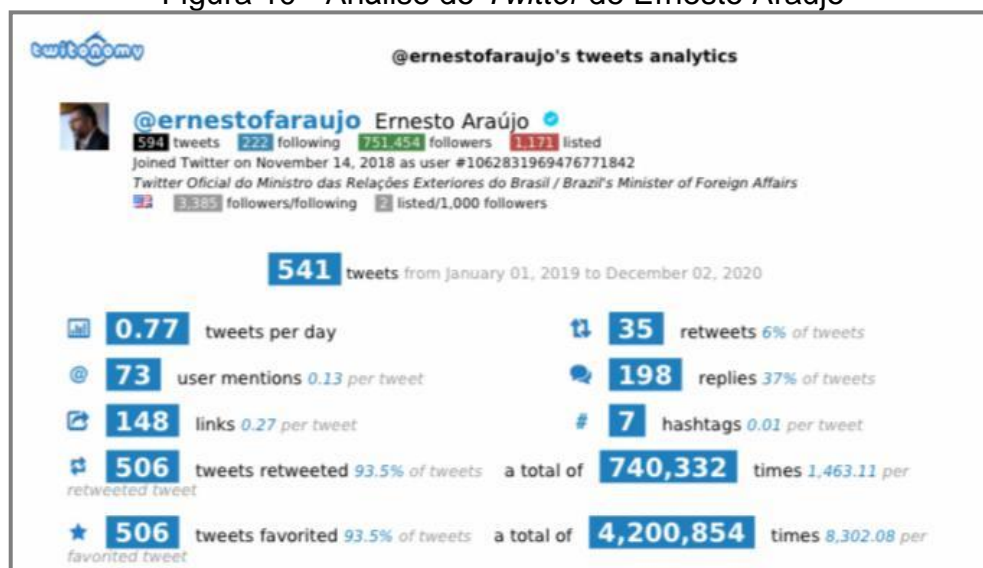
Figura 16 – Análise do *Twitter* de Ernesto Araújo

twitonomy

@ernestofaraujo's tweets analytics

@ernestofaraujo Ernesto Araújo

594 tweets 222 following 751,454 followers 1,171 listed

Joined Twitter on November 14, 2018 as user #1062831969476771842

Twitter Oficial do Ministro das Relações Exteriores do Brasil / Brazil's Minister of Foreign Affairs

3,385 followers/following 2 listed/1,000 followers

541 tweets from January 01, 2019 to December 02, 2020

0.77 tweets per day

35 retweets 6% of tweets

73 user mentions 0.13 per tweet

198 replies 37% of tweets

148 links 0.27 per tweet

7 hashtags 0.01 per tweet

506 tweets retweeted 93.5% of tweets a total of 740,332 times 1,463.11 per retweeted tweet

506 tweets favorited 93.5% of tweets a total of 4,200,854 times 8,302.08 per favorited tweet